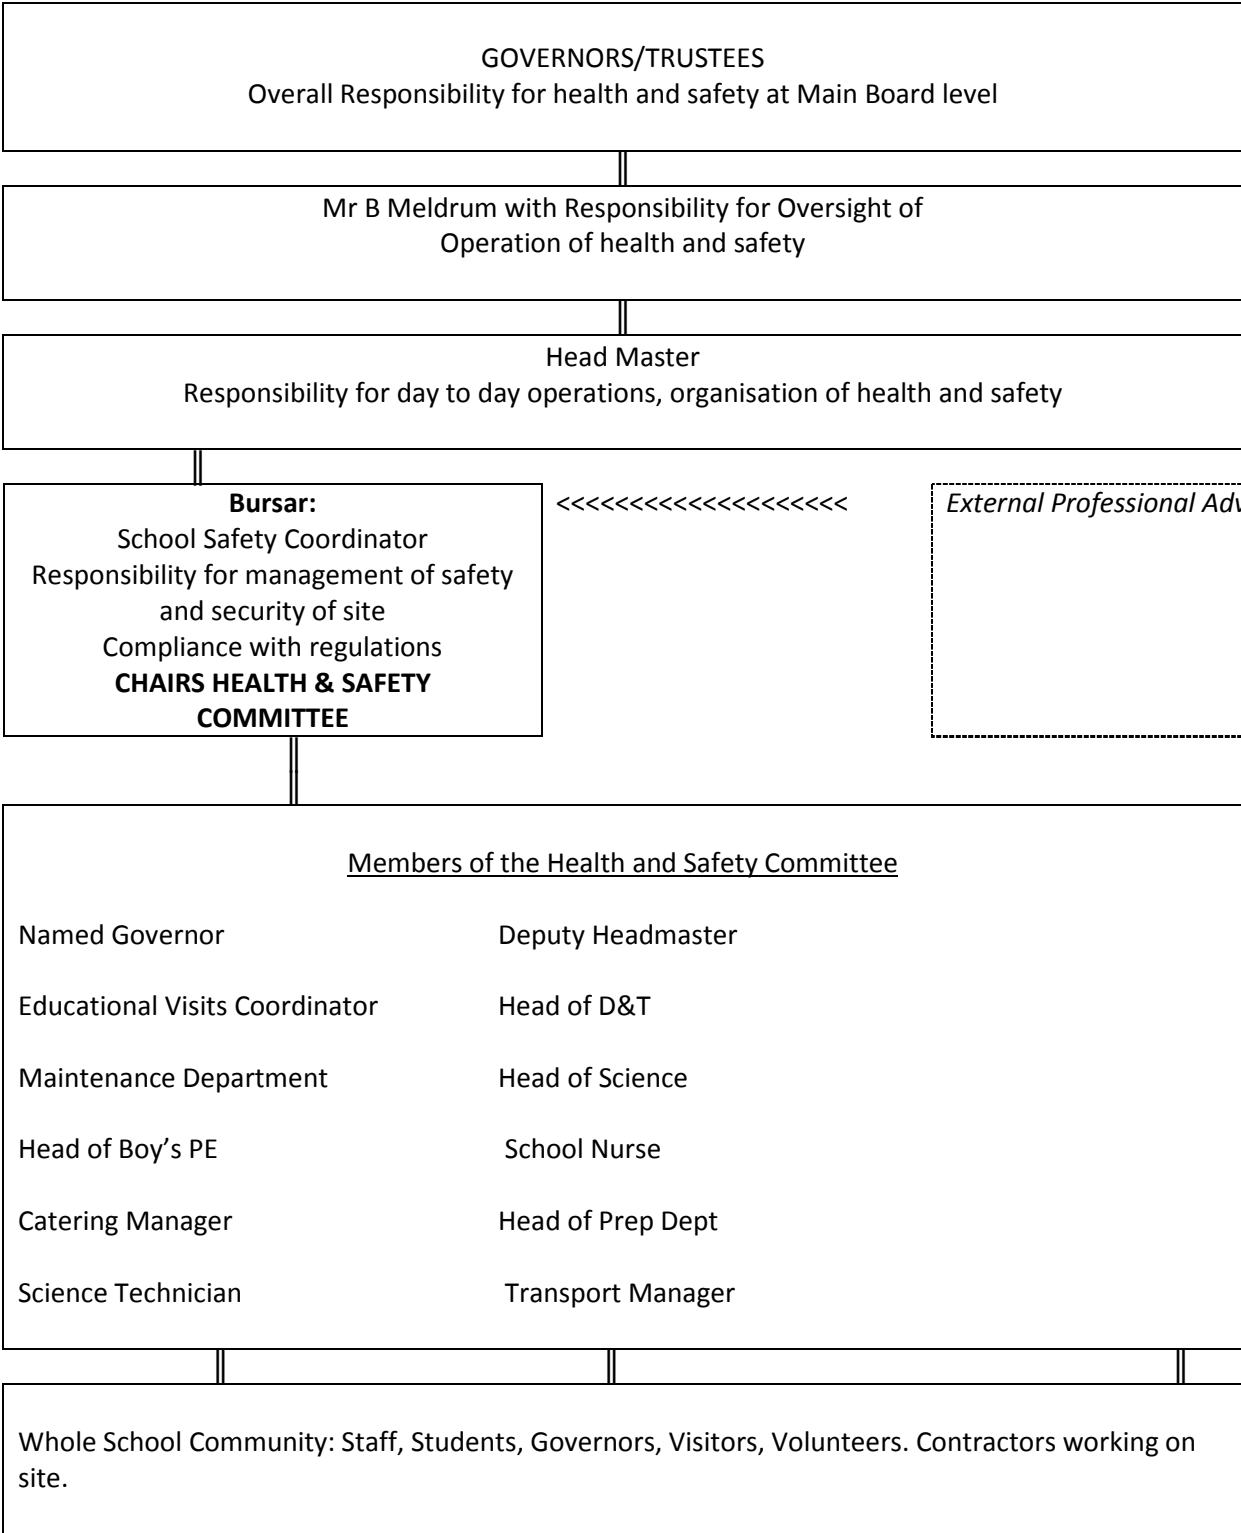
GOVERNORS/TRUSTEES
Overall Responsibility for health and safety at Main Board level

Mr B Meldrum with Responsibility for Oversight of Operation of health and safety

Head Master
Responsibility for day to day operations, organisation of health and safety

**Bursar:**
School Safety Coordinator
Responsibility for management of safety and security of site
Compliance with regulations
**CHAIRS HEALTH & SAFETY COMMITTEE**

<<<<<<<<<<<<<<<<<<<<<

*External Professional Adv*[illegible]

Members of the Health and Safety Committee

Named Governor

Deputy Headmaster

Educational Visits Coordinator

Head of D&T

Maintenance Department

Head of Science

Head of Boy's PE

School Nurse

Catering Manager

Head of Prep Dept

Science Technician

Transport Manager

Whole School Community: Staff, Students, Governors, Visitors, Volunteers. Contractors working on site.